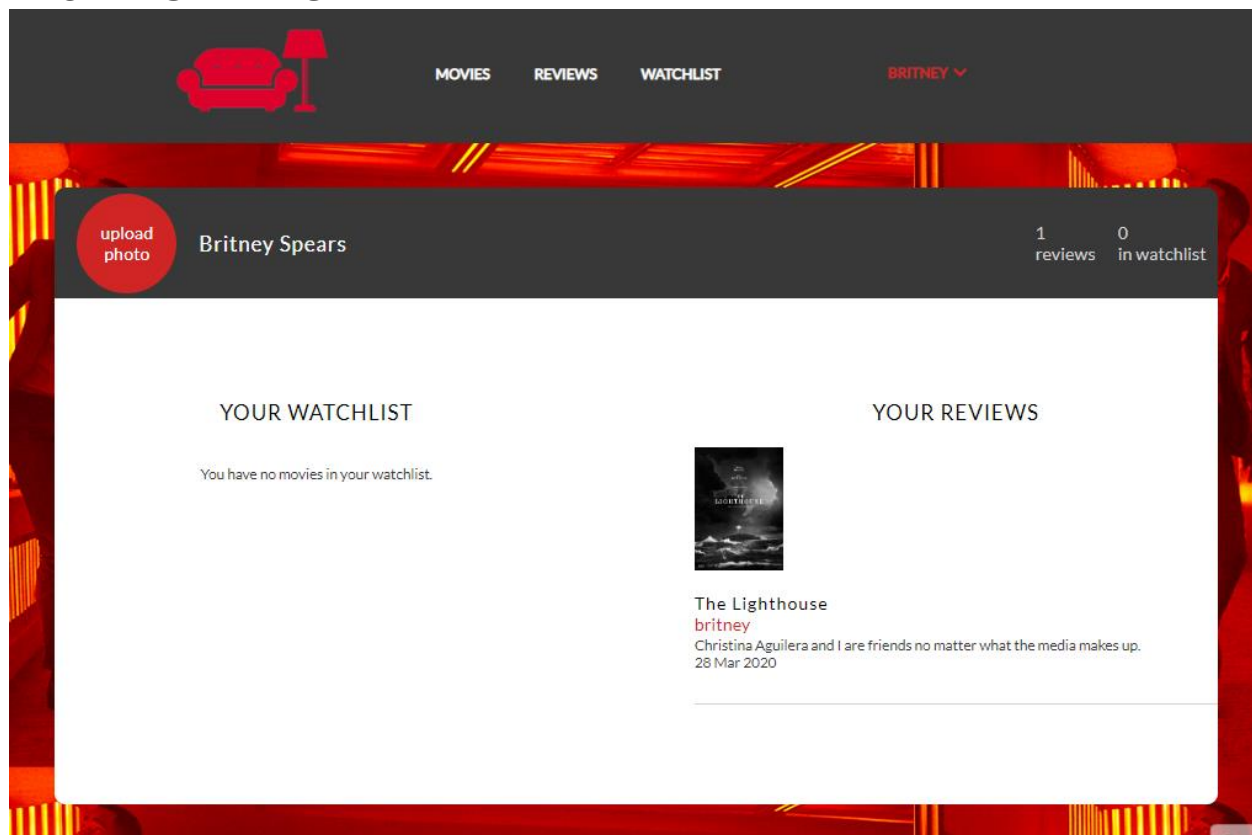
MOVIES REVIEWS WATCHLIST BRITNEY

upload photo

Britney Spears

1 reviews 0 in watchlist

YOUR WATCHLIST

You have no movies in your watchlist.

YOUR REVIEWS

THE LIGHTHOUSE

The Lighthouse
britney
Christina Aguilera and I are friends no matter what the media makes up.
28 Mar 2020